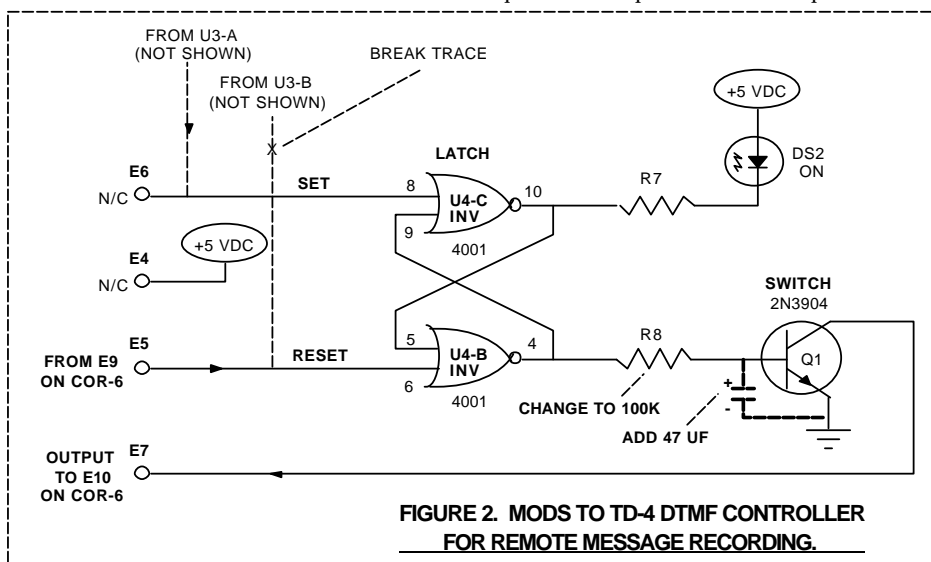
FROM U3-A (NOT SHOWN)

FROM U3-B (NOT SHOWN)

BREAK TRACE

+5 VDC

DS2 ON

LATCH

E6

N/C

SET

8

U4-C INV

10

R7

9

4001

E4

+5 VDC

N/C

SWITCH 2N3904

E5

FROM E9 ON COR-6

RESET

5

U4-B INV

4

R8

Q1

6

4001

+

-

CHANGE TO 100K

ADD 47 UF

OUTPUT TO E10 ON COR-6

E7

FIGURE 2. MODS TO TD-4 DTMF CONTROLLER FOR REMOTE MESSAGE RECORDING.